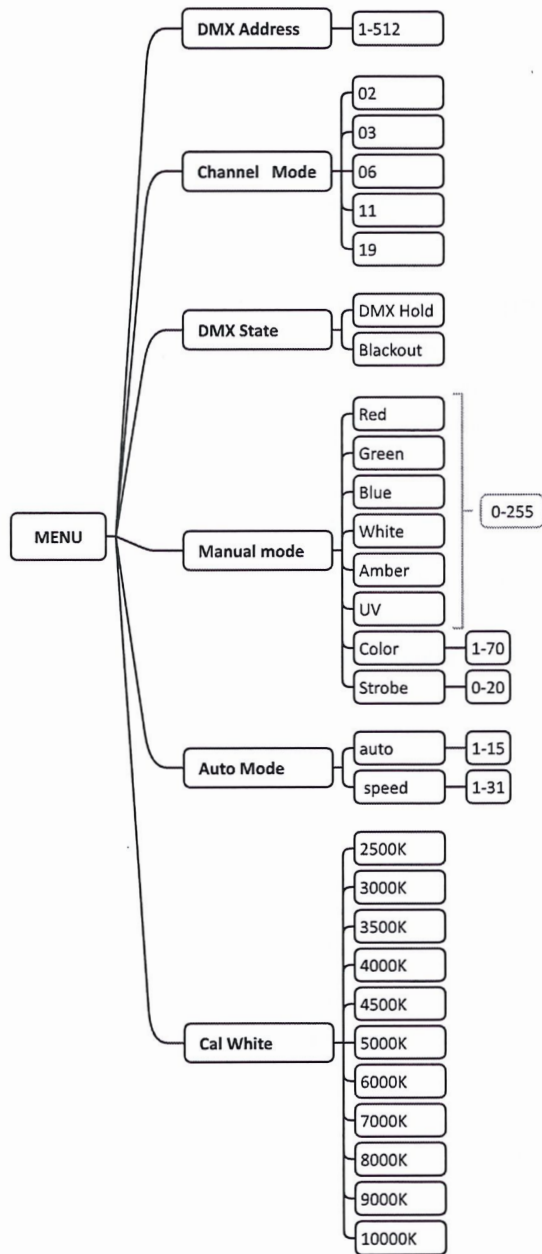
MENU

DMX Address
1-512

Channel Mode
02
03
06
11
19

DMX State
DMX Hold
Blackout

Manual mode
Red
Green
Blue
White
Amber
UV
0-255
Color
1-70
Strobe
0-20

Auto Mode
auto
1-15
speed
1-31

Cal White
2500K
3000K
3500K
4000K
4500K
5000K
6000K
7000K
8000K
9000K
10000K